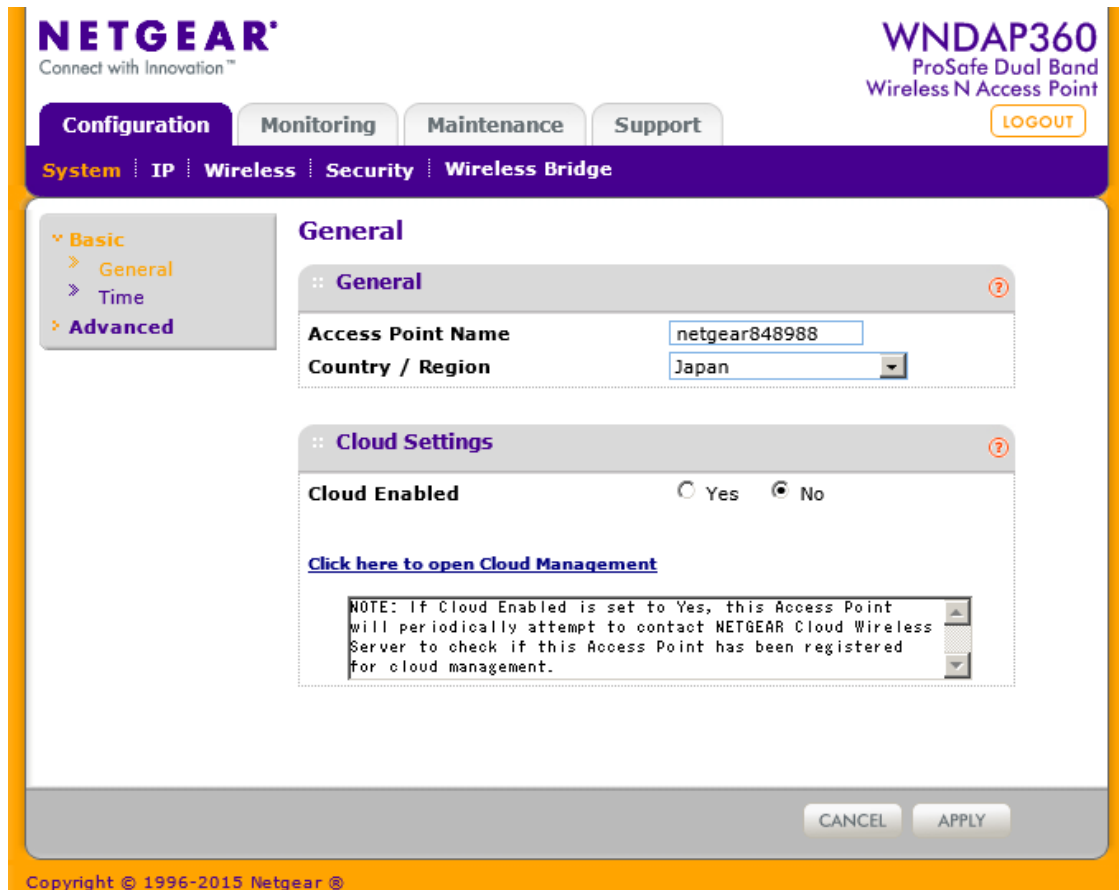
NETGEAR®
Connect with Innovation™

WNDAP360
ProSafe Dual Band
Wireless N Access Point

Configuration | Monitoring | Maintenance | Support

LOGOUT

System | IP | Wireless | Security | Wireless Bridge

Basic
General
Time
Advanced

General

General

Access Point Name netgear848988
Country / Region Japan

Cloud Settings

Cloud Enabled Yes No

Click here to open Cloud Management

NOTE: If Cloud Enabled is set to Yes, this Access Point will periodically attempt to contact NETGEAR Cloud Wireless Server to check if this Access Point has been registered for cloud management.

CANCEL APPLY

Copyright © 1996-2015 Netgear ®